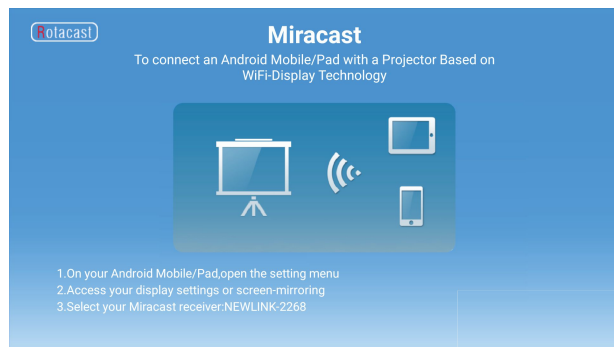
Rotacast

Miracast

To connect an Android Mobile/Pad with a Projector Based on WiFi-Display Technology

1.On your Android Mobile/Pad,open the setting menu
2.Access your display settings or screen-mirroring
3.Select your Miracast receiver:NEWLINK-2268